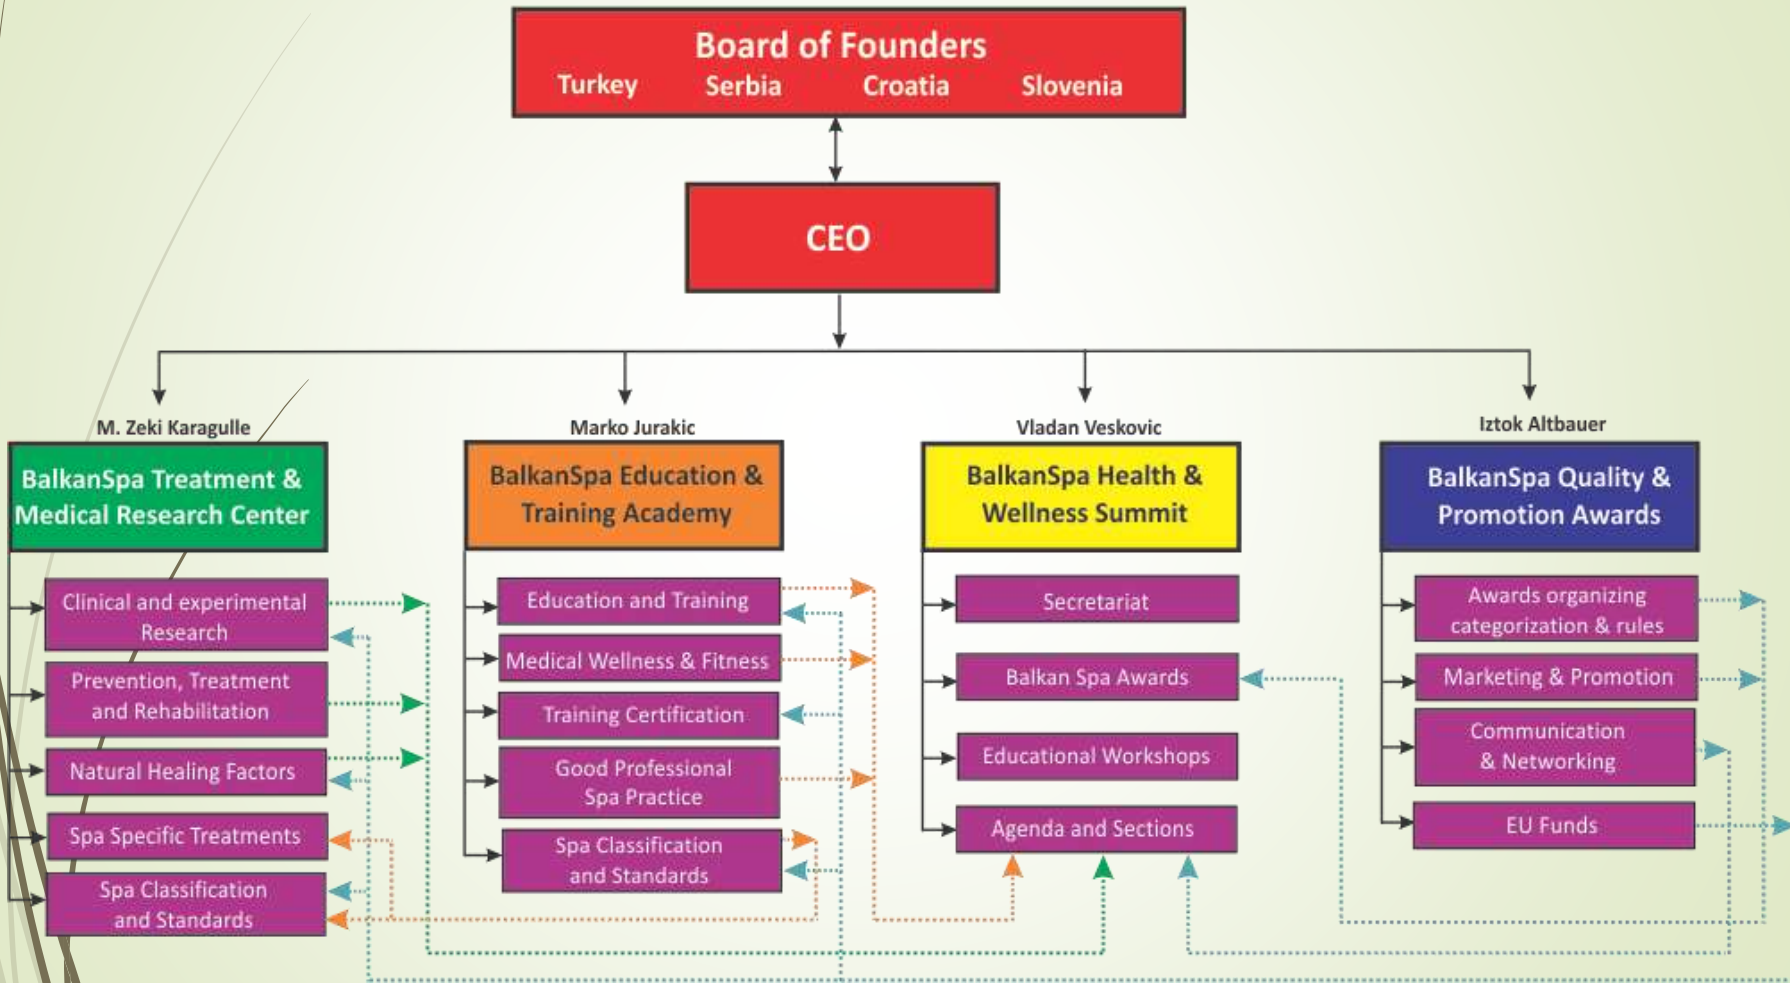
Board of Founders
Turkey Serbia Croatia Slovenia

CEO

M. Zeki Karagulle
BalkanSpa Treatment & Medical Research Center
Clinical and experimental Research
Prevention, Treatment and Rehabilitation
Natural Healing Factors
Spa Specific Treatments
Spa Classification and Standards

Marko Jurakic
BalkanSpa Education & Training Academy
Education and Training
Medical Wellness & Fitness
Training Certification
Good Professional Spa Practice
Spa Classification and Standards

Vladan Veskovic
BalkanSpa Health & Wellness Summit
Secretariat
Balkan Spa Awards
Educational Workshops
Agenda and Sections

Iztok Altbauer
BalkanSpa Quality & Promotion Awards
Awards organizing categorization & rules
Marketing & Promotion
Communication & Networking
EU Funds